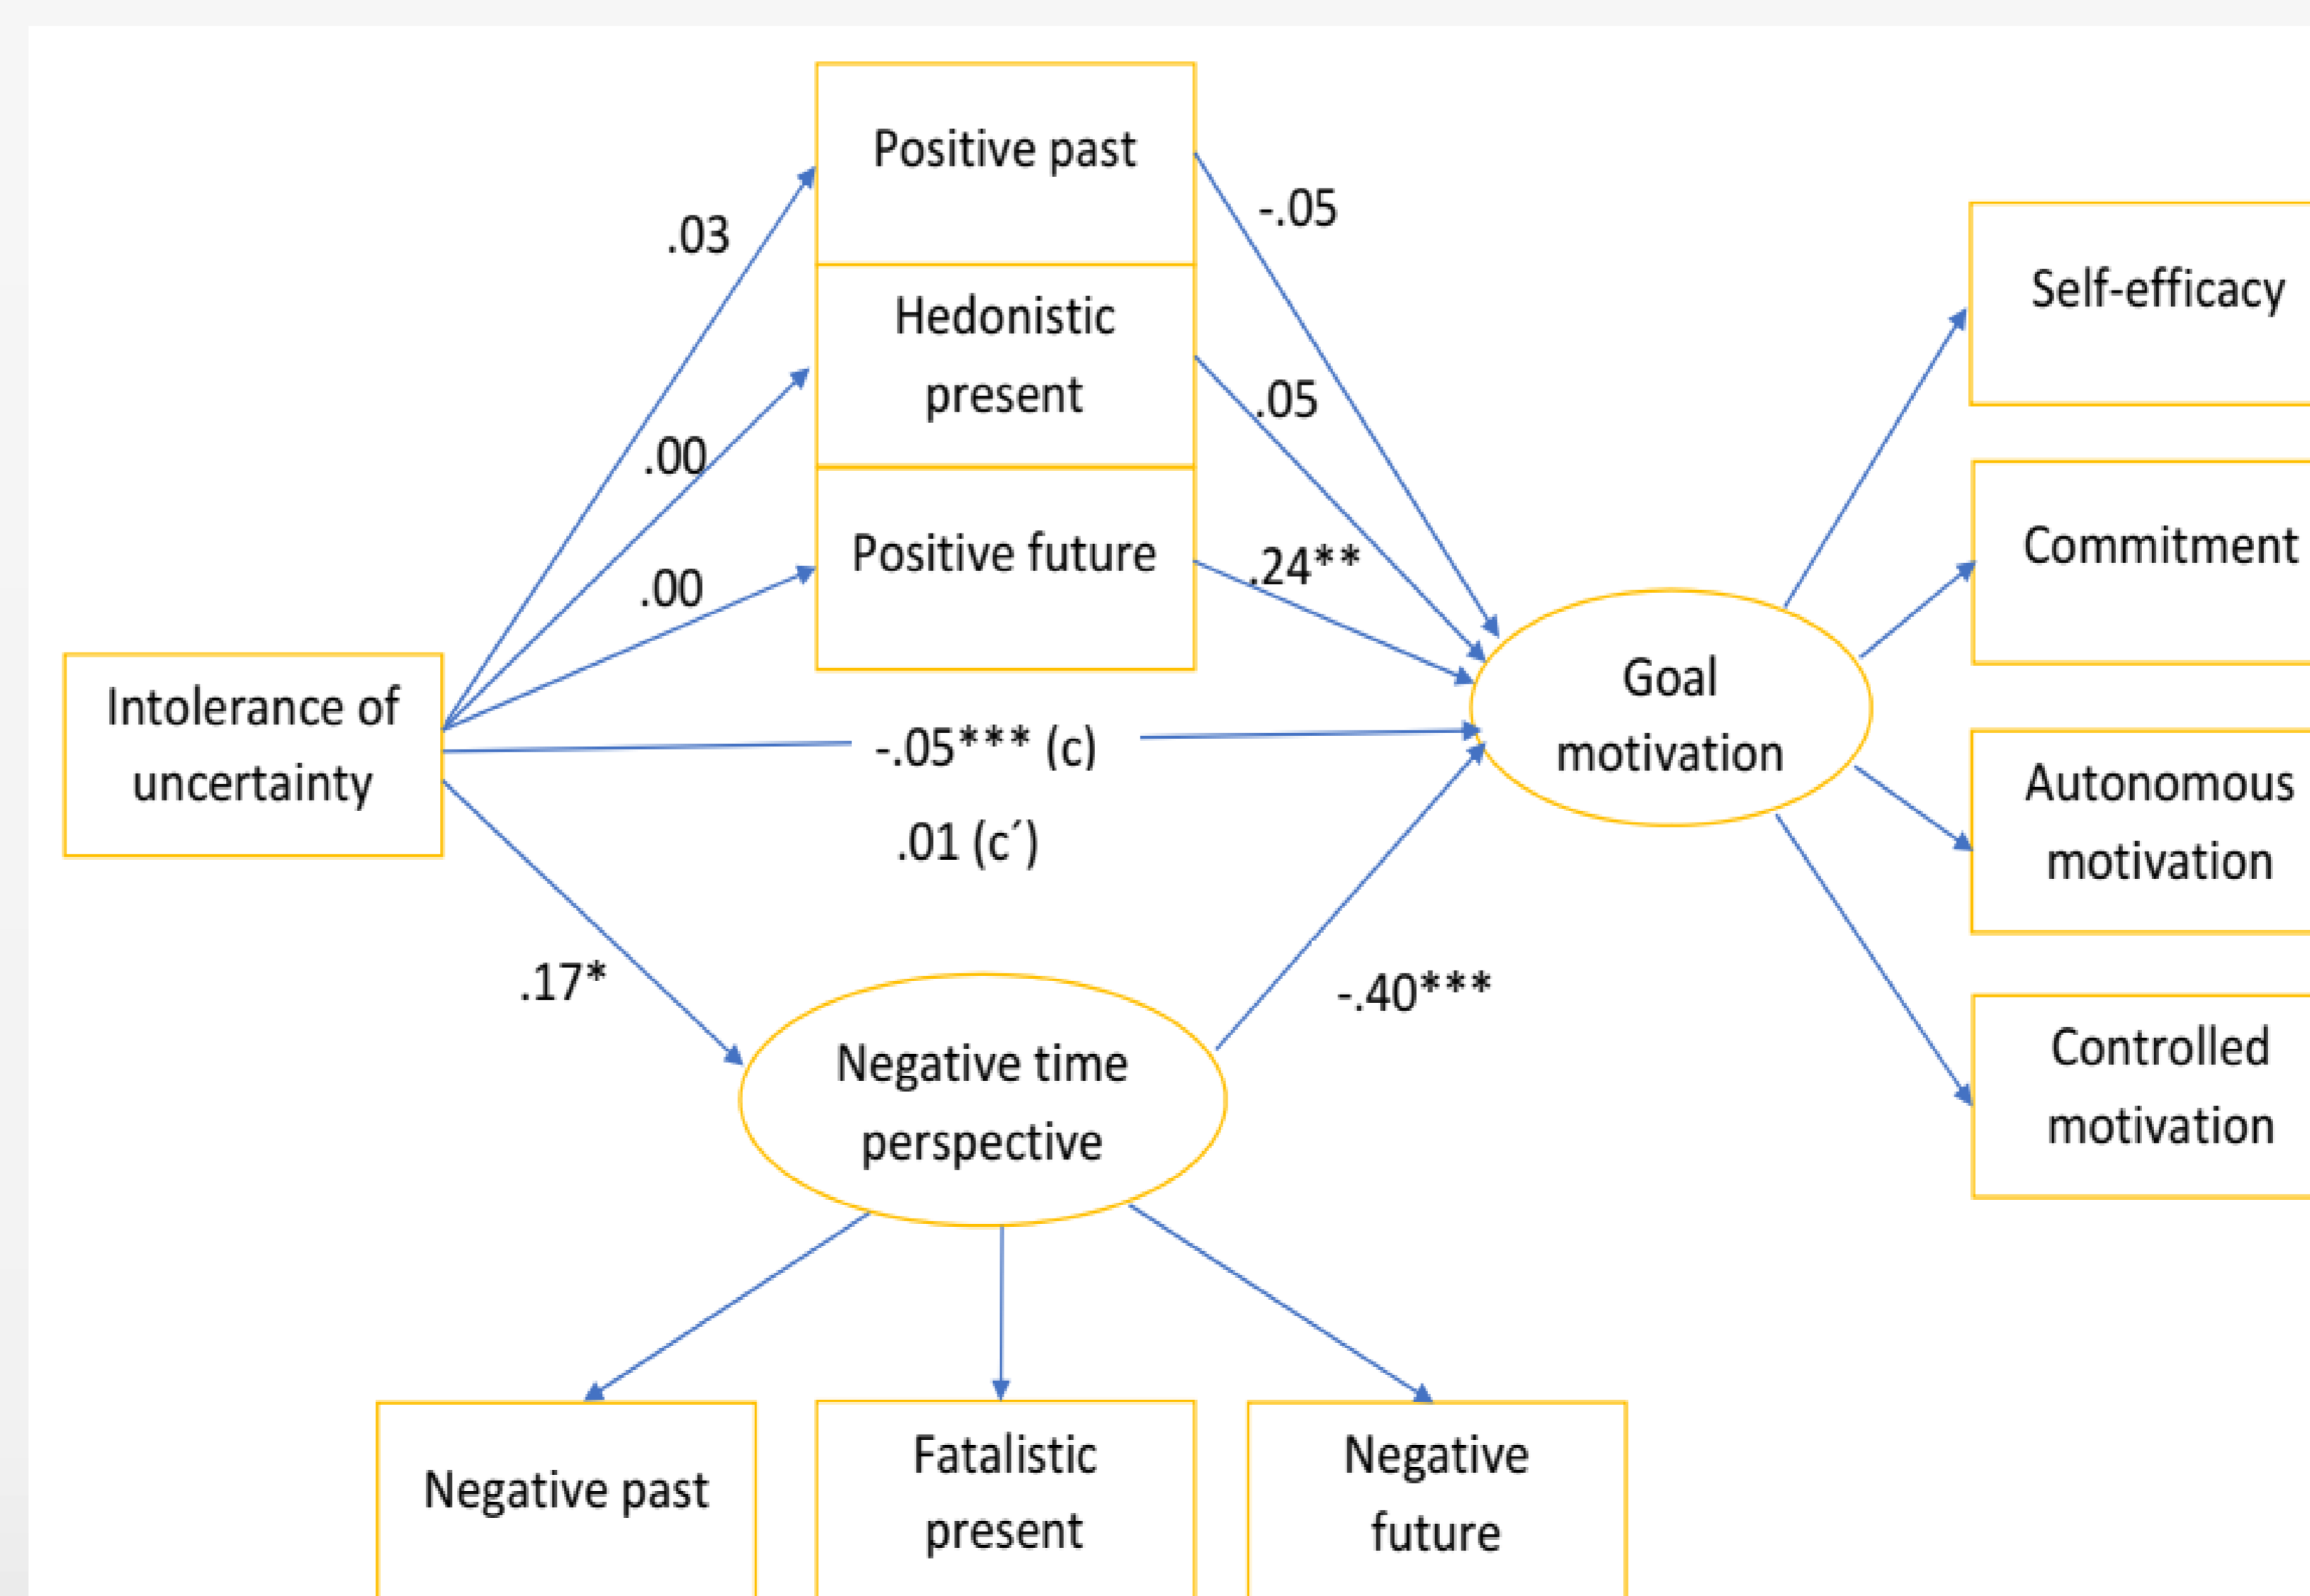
Positive past

Hedonistic present

Positive future

.03

.00

.00

-.05

.05

.24**

Intolerance of uncertainty

-.05*** (c)

.01 (c′)

Goal motivation

Self-efficacy

Commitment

Autonomous motivation

Controlled motivation

.17*

-.40***

Negative time perspective

Negative past

Fatalistic present

Negative future